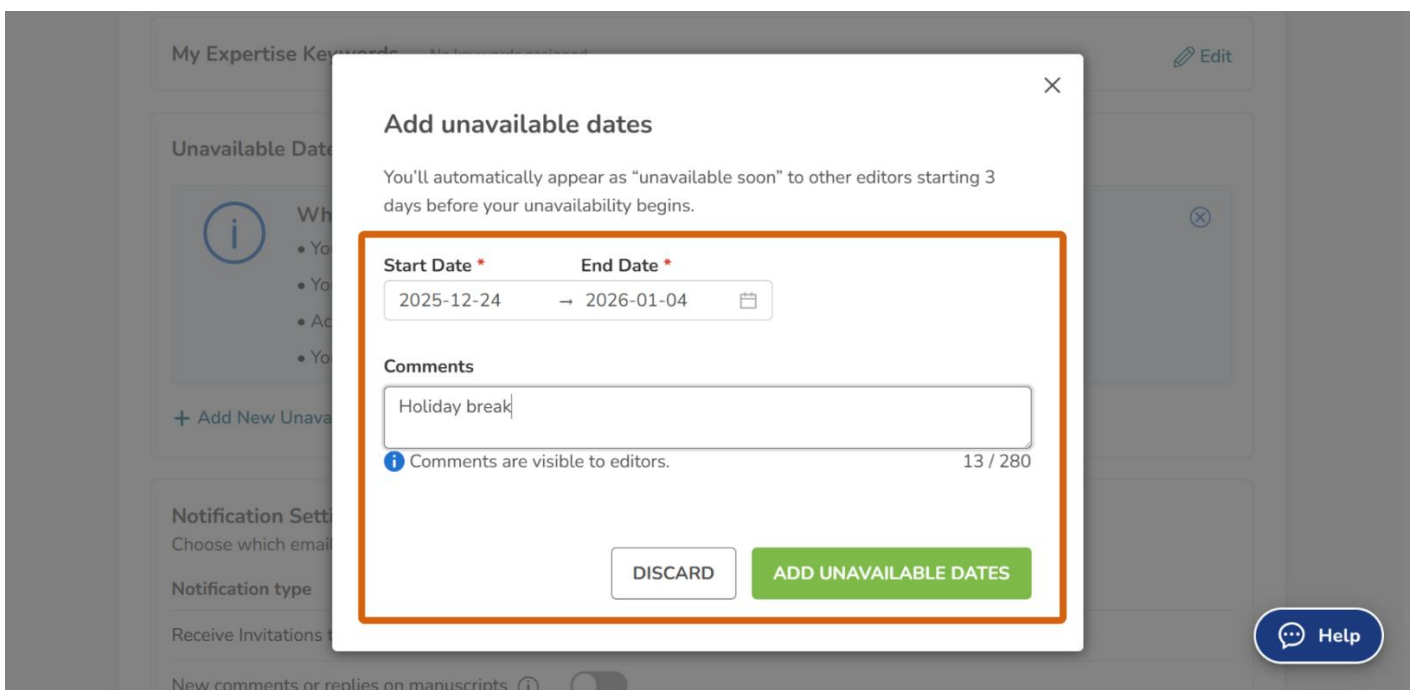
My Expertise Key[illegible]

Edit

Unavailable Date

Wh

• Yo

• Yo

• Ac

• Yo

+ Add New Unava

Notification Setti
Choose which email

Notification type

Receive Invitations t

New comments or replies on manuscripts

Add unavailable dates

You'll automatically appear as "unavailable soon" to other editors starting 3 days before your unavailability begins.

Start Date * End Date *

2025-12-24 → 2026-01-04

Comments

Holiday break

Comments are visible to editors. 13 / 280

DISCARD

ADD UNAVAILABLE DATES

Help